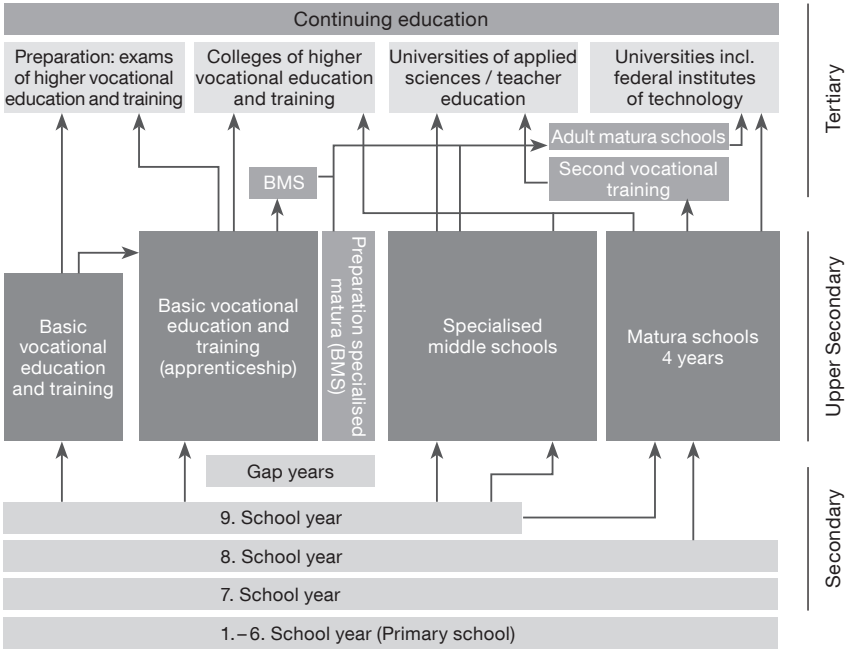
Continuing education

Preparation: exams of higher vocational education and training

Colleges of higher vocational education and training

Universities of applied sciences / teacher education

Universities incl. federal institutes of technology

Tertiary

Adult matura schools

BMS

Second vocational training

Basic vocational education and training

Basic vocational education and training (apprenticeship)

Preparation specialised matura (BMS)

Specialised middle schools

Matura schools 4 years

Upper Secondary

Gap years

9. School year

8. School year

7. School year

Secondary

1. – 6. School year (Primary school)